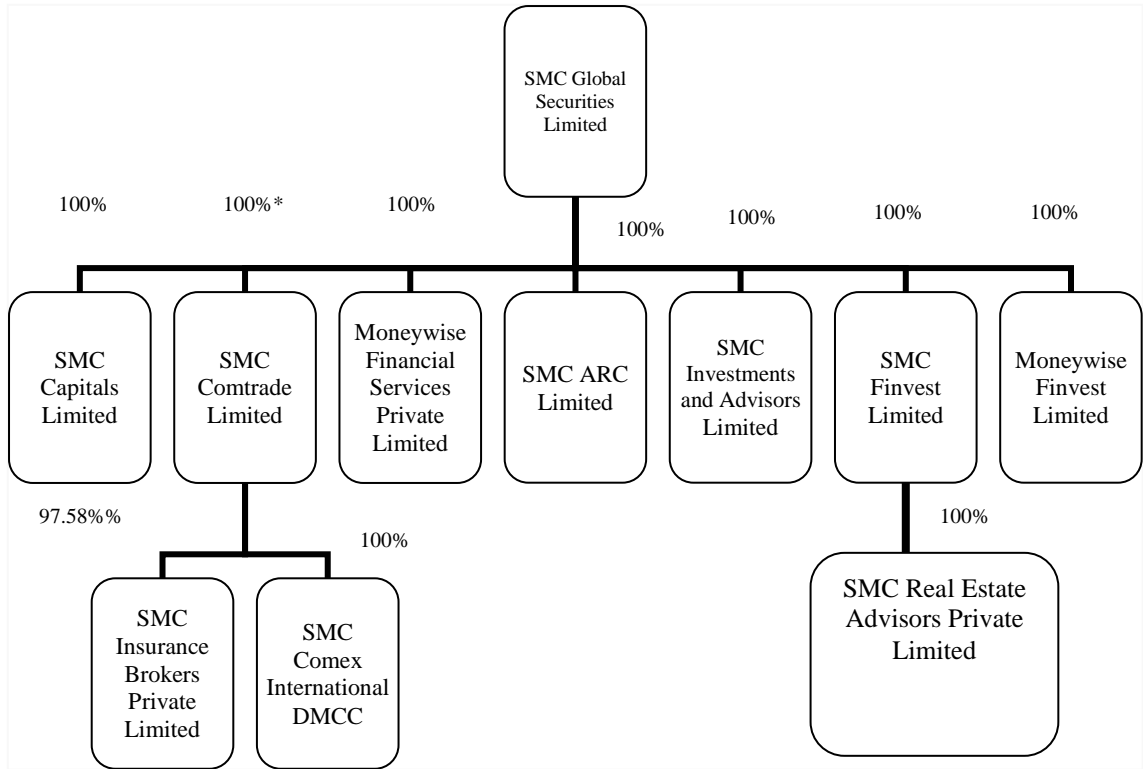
SMC Global Securities Limited

100%

100%*

100%

100%

100%

100%

100%

SMC Capitals Limited

SMC Comtrade Limited

Moneywise Financial Services Private Limited

SMC ARC Limited

SMC Investments and Advisors Limited

SMC Finvest Limited

Moneywise Finvest Limited

97.58%%

100%

100%

SMC Insurance Brokers Private Limited

SMC Comex International DMCC

SMC Real Estate Advisors Private Limited